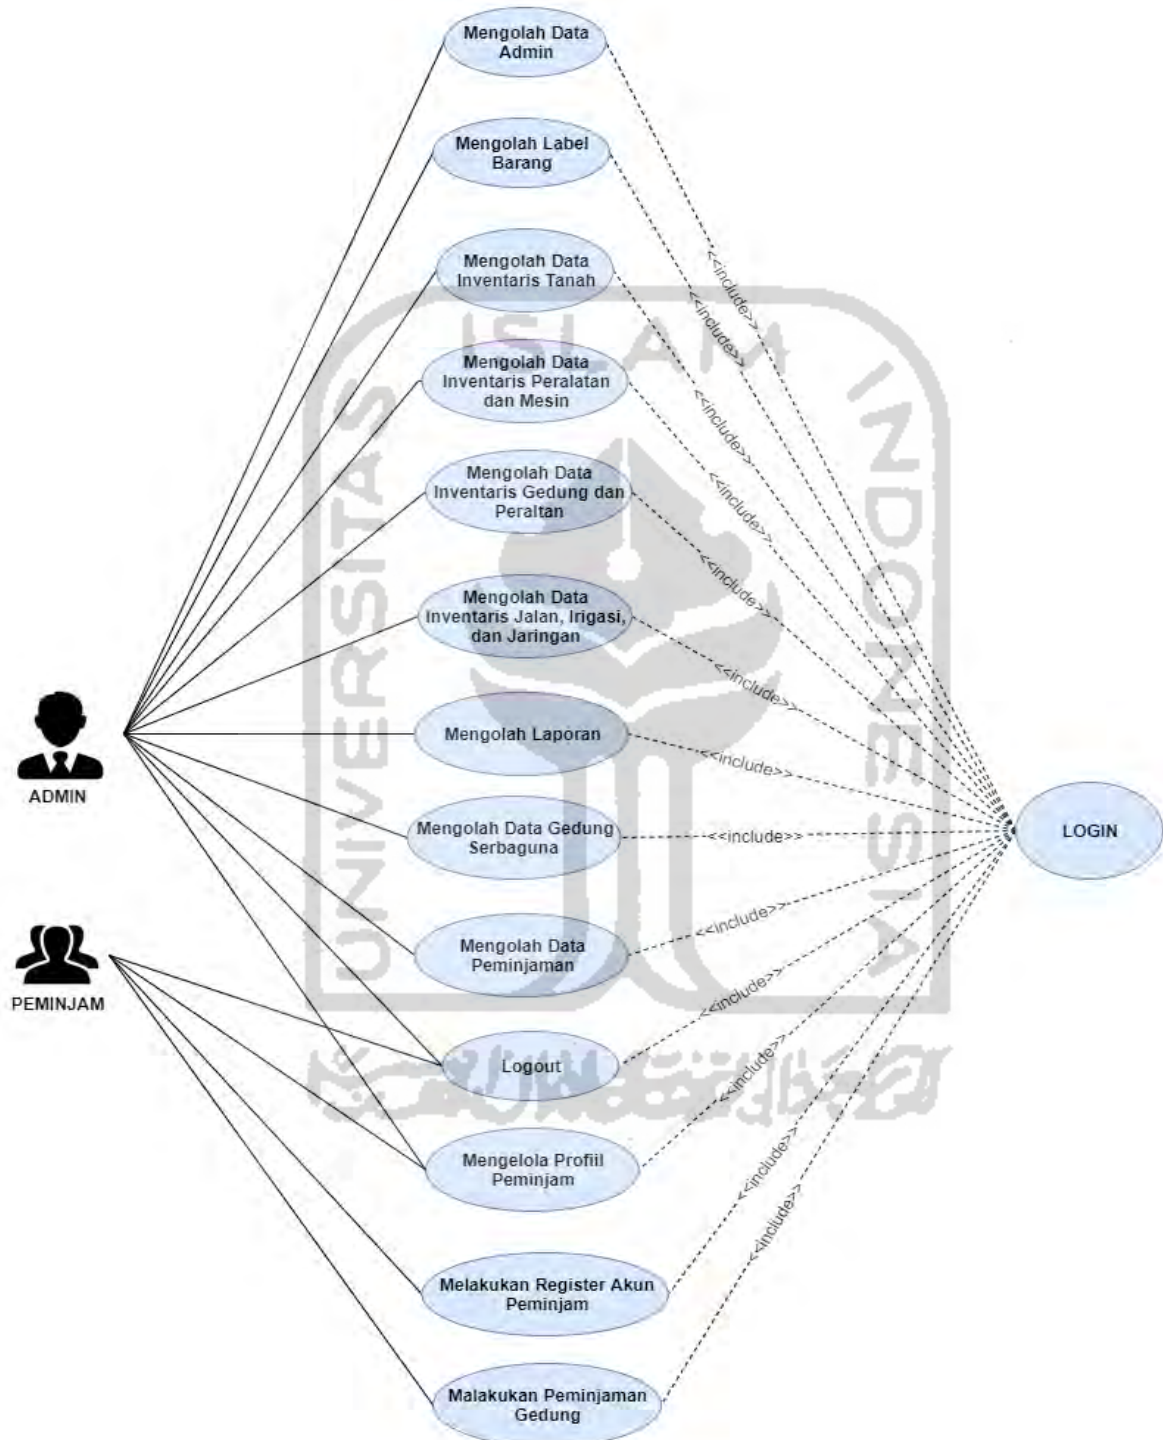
Mengolah Data Admin

Mengolah Label Barang

Mengolah Data Inventaris Tanah

Mengolah Data Inventaris Peralatan dan Mesin

Mengolah Data Inventaris Gedung dan Peraltan

Mengolah Data Inventaris Jalan, Irigasi, dan Jaringan

Mengolah Laporan

Mengolah Data Gedung Serbaguna

Mengolah Data Peminjaman

Logout

Mengelola Profiil Peminjam

Melakukan Register Akun Peminjam

Malakukan Peminjaman Gedung

ADMIN

PEMINJAM

LOGIN

<<include>>
<<include>>
<<include>>
<<include>>
<<include>>
<<include>>
<<include>>
<<include>>
<<include>>
<<include>>
<<include>>
<<include>>
<<include>>

UNIVERSITAS ISLAM INDONESIA